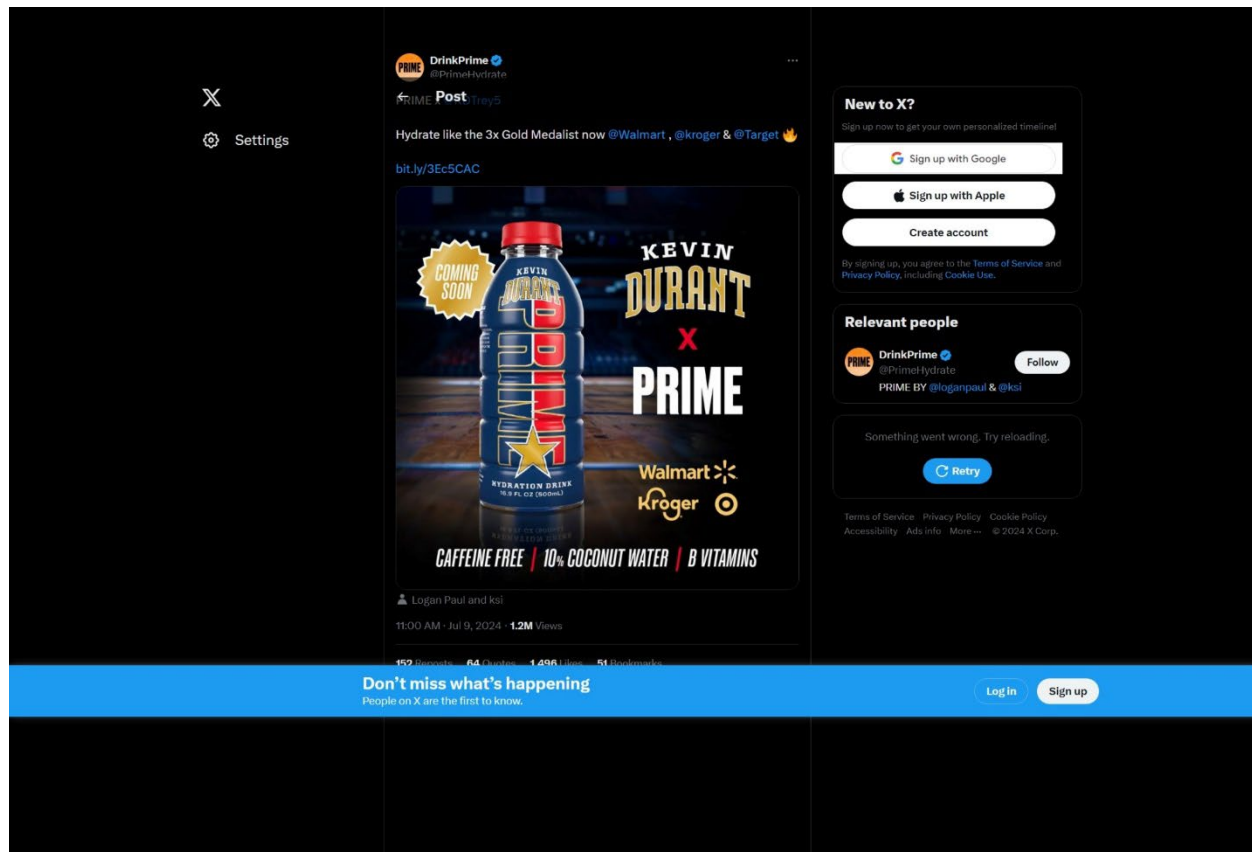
Settings

DrinkPrime
@PrimeHydrate
Post
PRIME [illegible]Trey5

Hydrate like the 3x Gold Medalist now @Walmart , @kroger & @Target

bit.ly/3Ec5CAC

COMING SOON
KEVIN DURANT PRIME
HYDRATION DRINK
16.9 FL OZ (500mL)
KEVIN DURANT
X
PRIME
Walmart
Kroger
CAFFEINE FREE | 10% COCONUT WATER | B VITAMINS

Logan Paul and ksi

11:00 AM · Jul 9, 2024 · 1.2M Views

152 Reposts 64 Quotes 1,496 Likes 51 Bookmarks

New to X?
Sign up now to get your own personalized timeline!
Sign up with Google
Sign up with Apple
Create account
By signing up, you agree to the Terms of Service and Privacy Policy, including Cookie Use.

Relevant people
DrinkPrime
@PrimeHydrate
Follow
PRIME BY @loganpaul & @ksi

Something went wrong. Try reloading.
Retry

Terms of Service Privacy Policy Cookie Policy Accessibility Ads info More ··· © 2024 X Corp.

Don't miss what's happening
People on X are the first to know.
Log in
Sign up